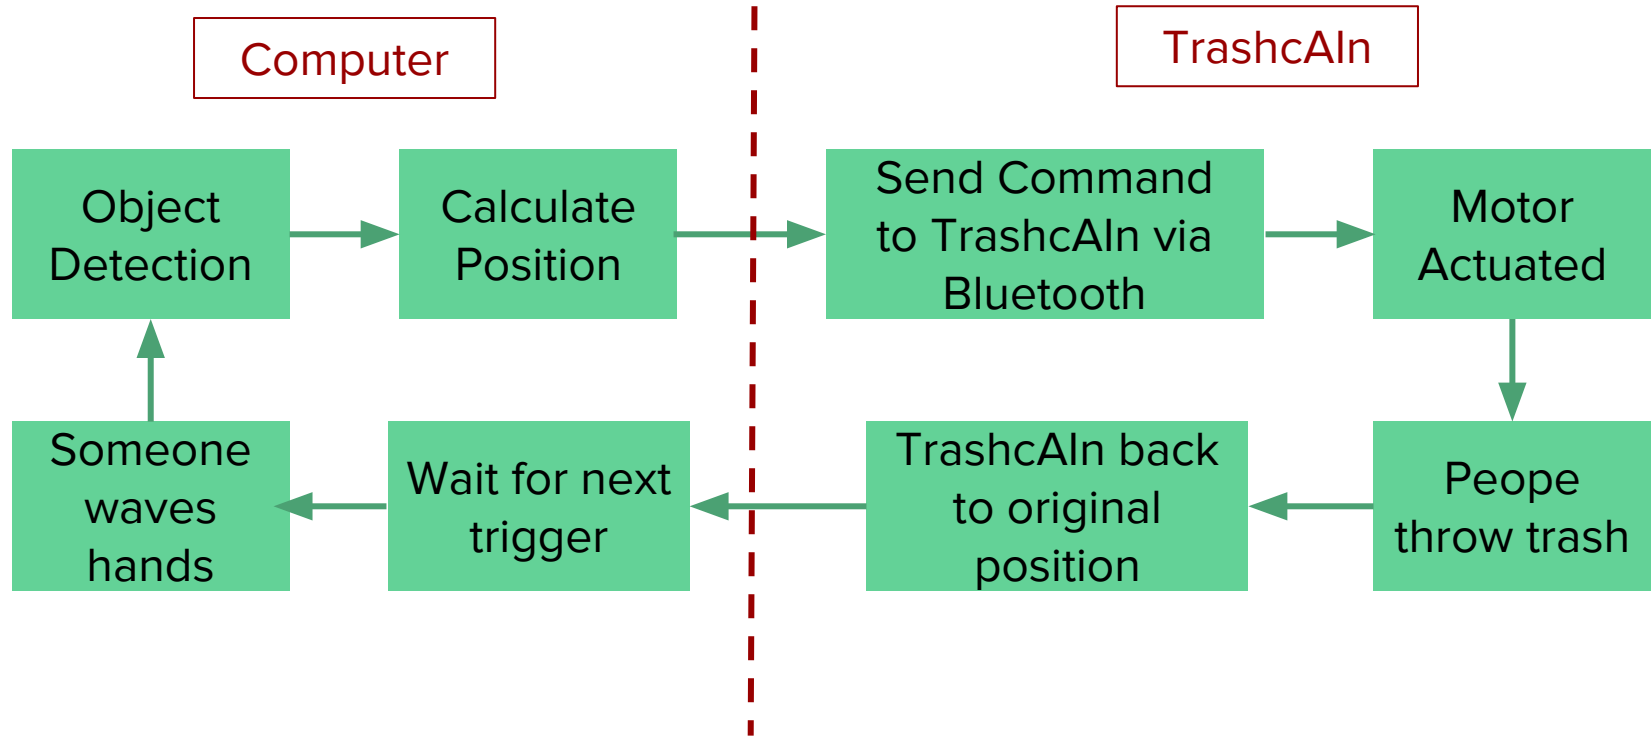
Computer

TrashcAIn

Object Detection

Calculate Position

Send Command to TrashcAIn via Bluetooth

Motor Actuated

Peope throw trash

TrashcAIn back to original position

Wait for next trigger

Someone waves hands